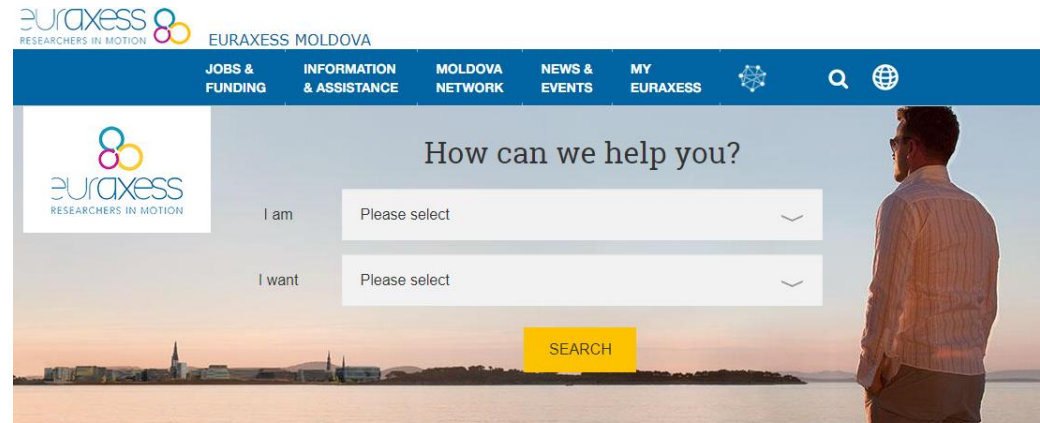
euraxess
RESEARCHERS IN MOTION

EURAXESS MOLDOVA

JOBS & FUNDING
INFORMATION & ASSISTANCE
MOLDOVA NETWORK
NEWS & EVENTS
MY EURAXESS

euraxess
RESEARCHERS IN MOTION

How can we help you?

I am
Please select

I want
Please select

SEARCH